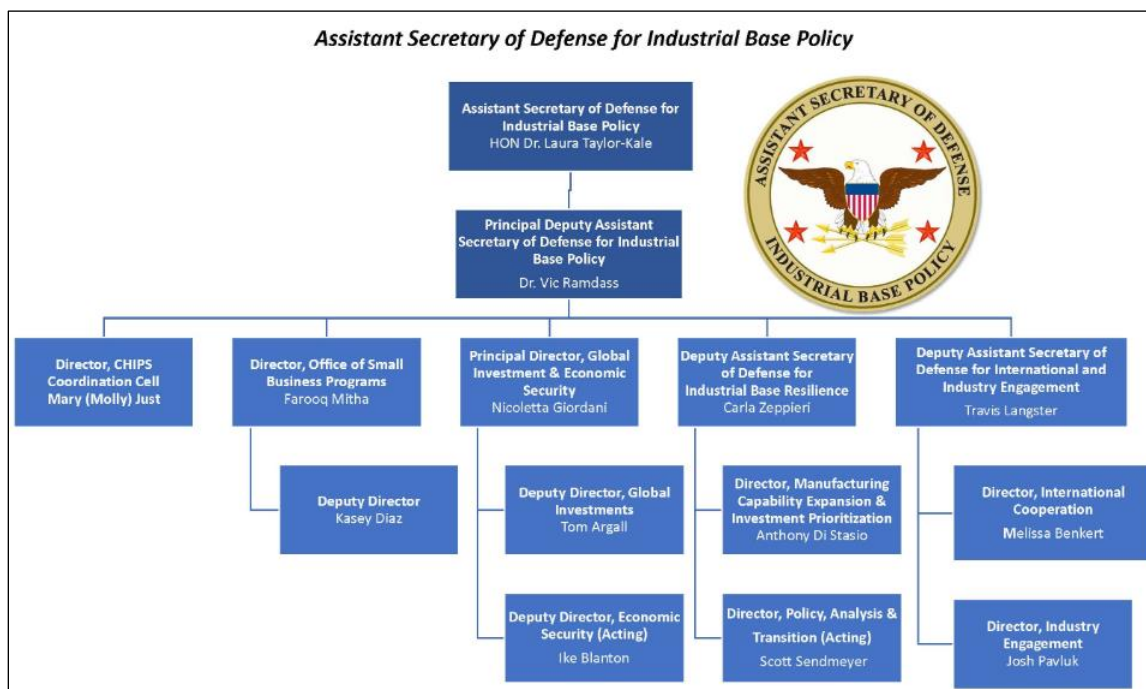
Assistant Secretary of Defense for Industrial Base Policy

Assistant Secretary of Defense for Industrial Base Policy
HON Dr. Laura Taylor-Kale

ASSISTANT SECRETARY OF DEFENSE
INDUSTRIAL BASE POLICY

Principal Deputy Assistant Secretary of Defense for Industrial Base Policy
Dr. Vic Ramdass

Director, CHIPS Coordination Cell
Mary (Molly) Just

Director, Office of Small Business Programs
Farooq Mitha

Deputy Director
Kasey Diaz

Principal Director, Global Investment & Economic Security
Nicoletta Giordani

Deputy Director, Global Investments
Tom Argall

Deputy Director, Economic Security (Acting)
Ike Blanton

Deputy Assistant Secretary of Defense for Industrial Base Resilience
Carla Zeppieri

Director, Manufacturing Capability Expansion & Investment Prioritization
Anthony Di Stasio

Director, Policy, Analysis & Transition (Acting)
Scott Sendmeyer

Deputy Assistant Secretary of Defense for International and Industry Engagement
Travis Langster

Director, International Cooperation
Melissa Benkert

Director, Industry Engagement
Josh Pavluk